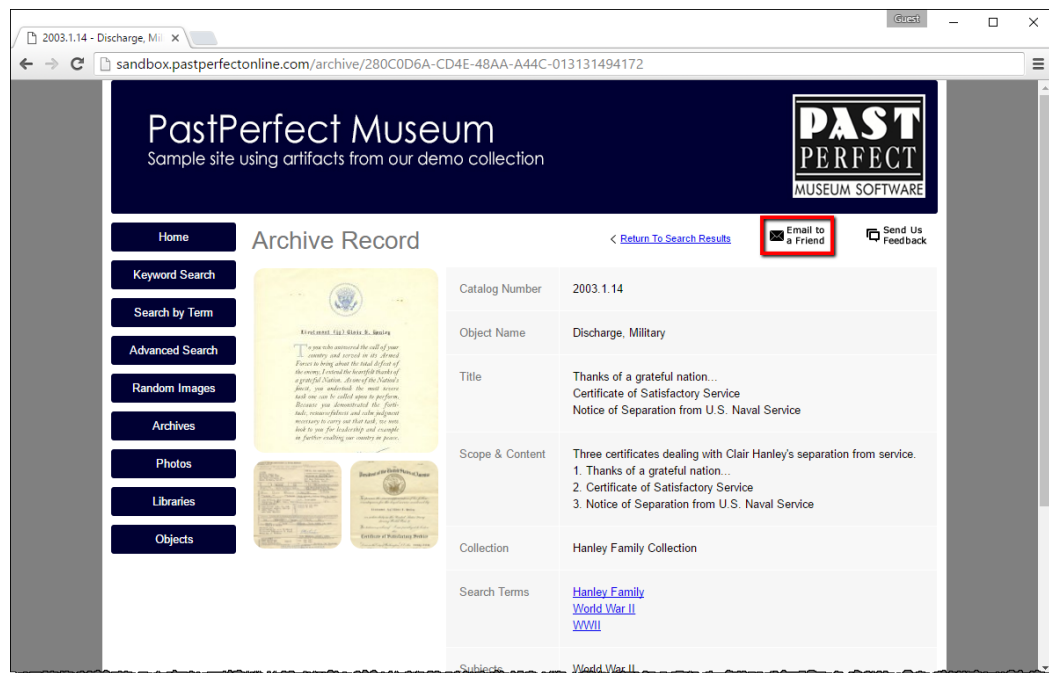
2003.1.14 - Discharge, Mil ×

Guest

sandbox.pastperfectonline.com/archive/280C0D6A-CD4E-48AA-A44C-013131494172

PastPerfect Museum
Sample site using artifacts from our demo collection

PAST PERFECT MUSEUM SOFTWARE

Home
Keyword Search
Search by Term
Advanced Search
Random Images
Archives
Photos
Libraries
Objects

Archive Record

< Return To Search Results

Email to a Friend

Send Us Feedback

| Catalog Number | 2003.1.14 |
|---|---|
| Object Name | Discharge, Military |
| Title | Thanks of a grateful nation... Certificate of Satisfactory Service Notice of Separation from U.S. Naval Service |
| Scope & Content | Three certificates dealing with Clair Hanley's separation from service. 1. Thanks of a grateful nation... 2. Certificate of Satisfactory Service 3. Notice of Separation from U.S. Naval Service |
| Collection | Hanley Family Collection |
| Search Terms | Hanley Family World War II WWII |
| Subjects | World War II |